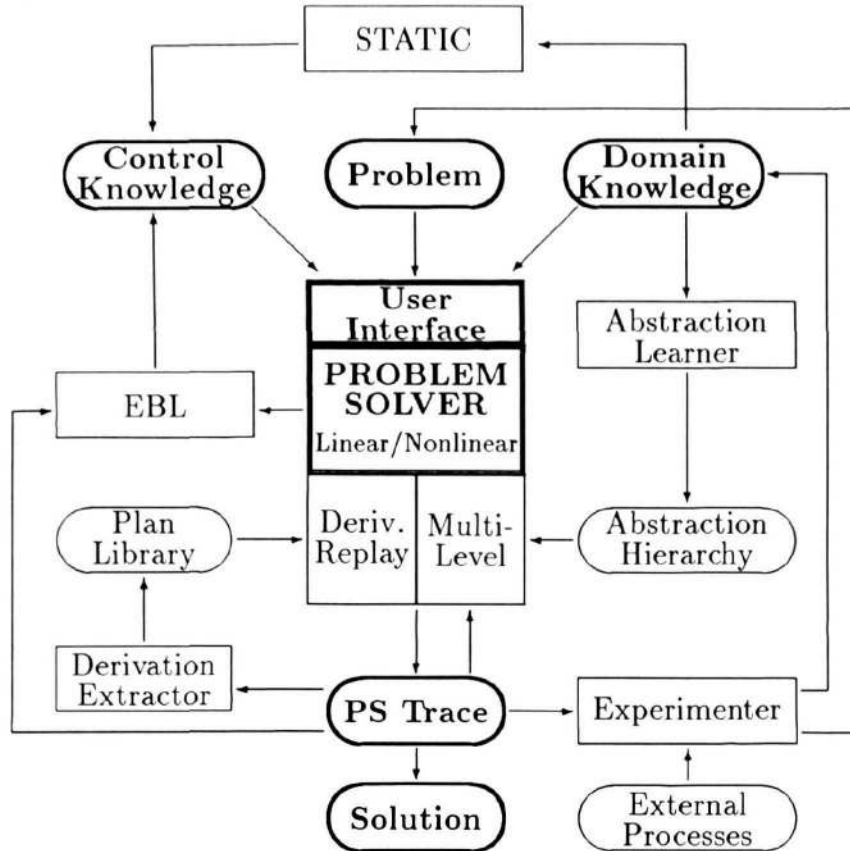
STATIC

Control Knowledge

Problem

Domain Knowledge

User Interface

PROBLEM SOLVER
Linear/Nonlinear

Abstraction Learner

EBL

Plan Library

Deriv. Replay

Multi-Level

Abstraction Hierarchy

Derivation Extractor

PS Trace

Experimenter

Solution

External Processes